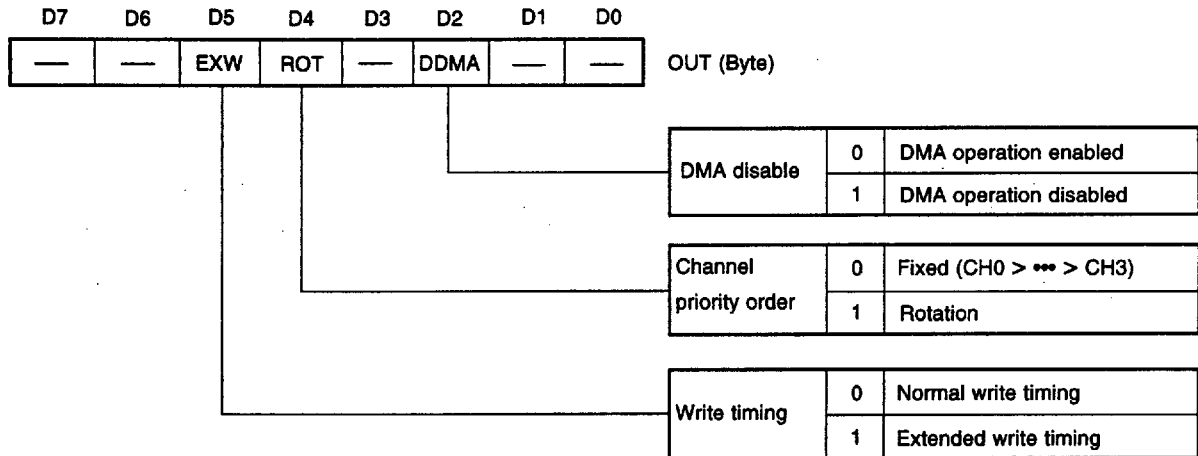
| D7 | D6 | D5 | D4 | D3 | D2 | D1 | D0 |
|---|---|---|---|---|---|---|---|
| — | — | EXW | ROT | — | DDMA | — | — |

OUT (Byte)

| DMA disable | 0 | DMA operation enabled |
|---|---|---|
| | 1 | DMA operation disabled |

| Channel priority order | 0 | Fixed (CH0 > ••• > CH3) |
|---|---|---|
| | 1 | Rotation |

| Write timing | 0 | Normal write timing |
|---|---|---|
| | 1 | Extended write timing |